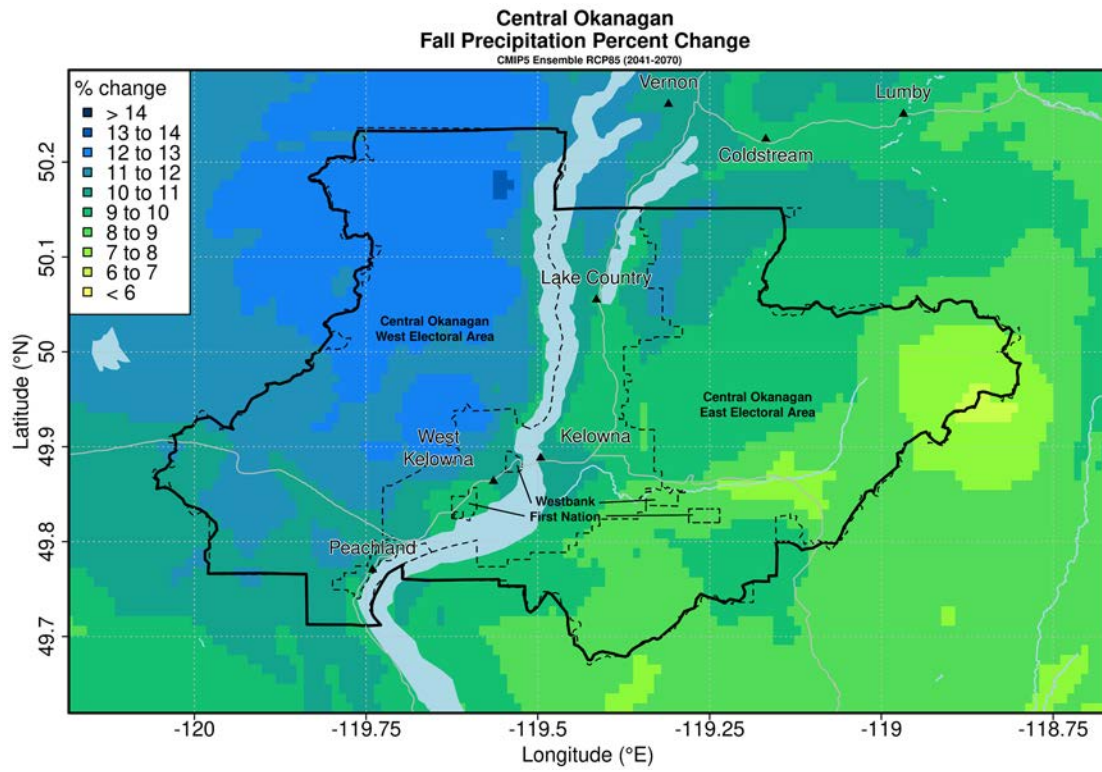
Central Okanagan
Fall Precipitation Percent Change
CMIP5 Ensemble RCP85 (2041-2070)

% change
> 14
13 to 14
12 to 13
11 to 12
10 to 11
9 to 10
8 to 9
7 to 8
6 to 7
< 6

Vernon
Lumby
Coldstream
Lake Country
Central Okanagan West Electoral Area
Central Okanagan East Electoral Area
West Kelowna
Kelowna
Westbank First Nation
Peachland

Latitude (°N)
50.2
50.1
50
49.9
49.8
49.7

-120
-119.75
-119.5
-119.25
-119
-118.75
Longitude (°E)